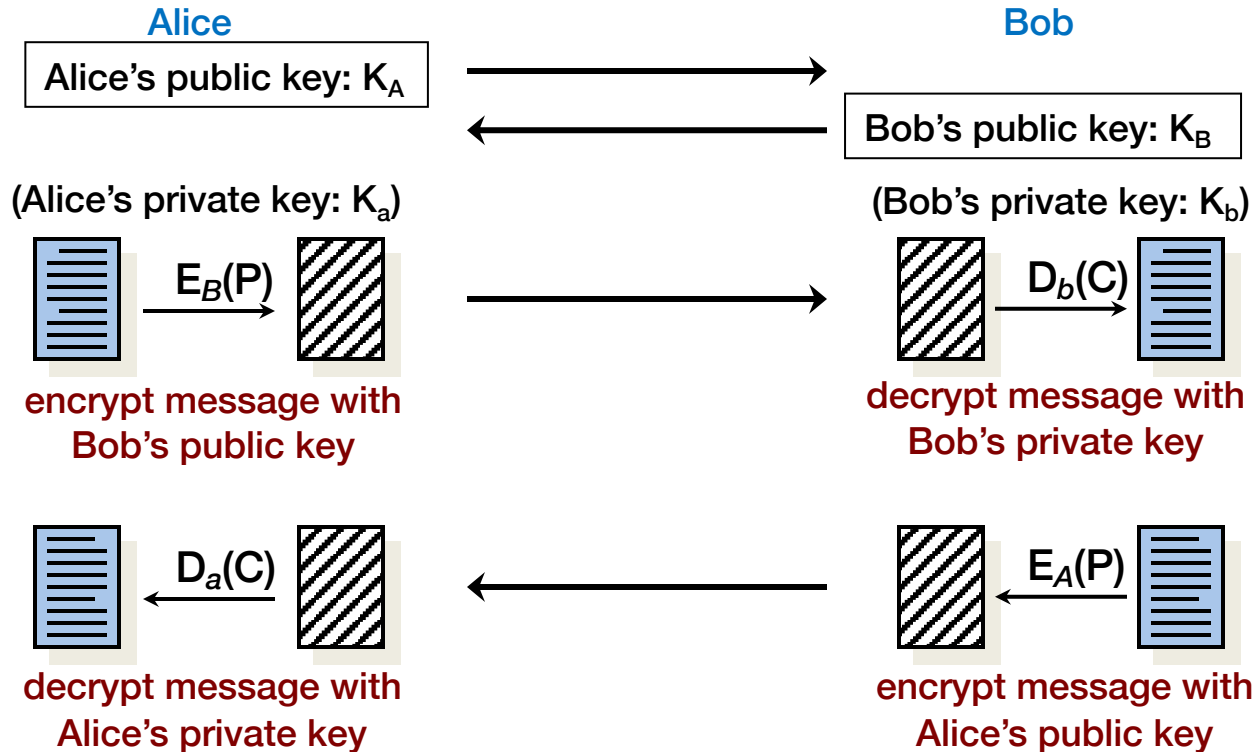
Alice

Bob

Alice's public key: $K_A$

Bob's public key: $K_B$

(Alice's private key: $K_a$)

(Bob's private key: $K_b$)

$E_B(P)$

encrypt message with Bob's public key

$D_b(C)$

decrypt message with Bob's private key

$D_a(C)$

decrypt message with Alice's private key

$E_A(P)$

encrypt message with Alice's public key